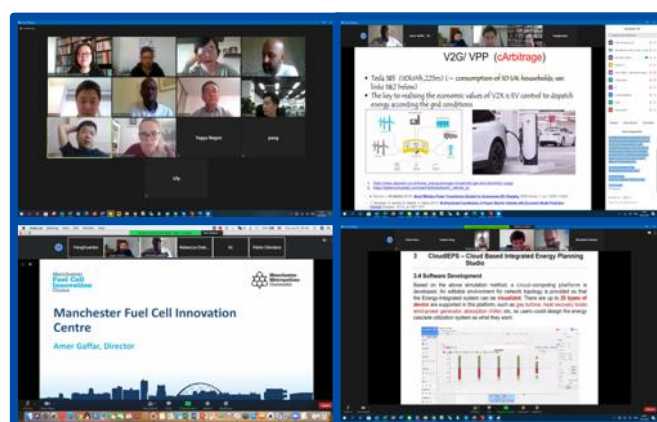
Peggo Rogers

yang

Lily

V2G/ VPP (cArbitrage)

• Tesla SBS (100kWh,225m) (~ consumption of 10 UK households; see links 1&2 below)

• The key to realising the economic values of V2X is EV control to dispatch energy according the grid conditions

Manchester Fuel Cell Innovation Centre

Manchester Metropolitan University

Manchester Fuel Cell Innovation Centre

Amer Gaffar, Director

3 CloudEPS – Cloud Based Integrated Energy Planning Studio

3.4 Software Development

Based on the above simulation method, a cloud-computing platform is developed. An editable environment for network topology is provided so that the Energy-Integrated system can be visualized. There are up to 25 types of device are supported in the platform, such as gas turbine, heat recovery boiler, wind power generator, absorption chiller, etc. so users could design the energy cascade utilization system as what they want.